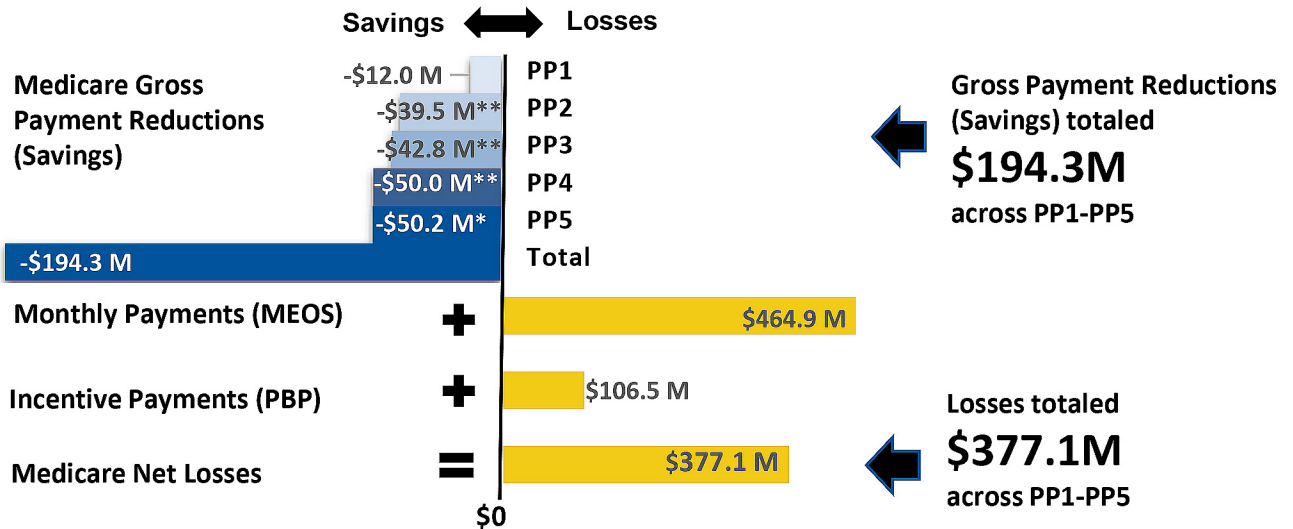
Savings Losses

Medicare Gross Payment Reductions (Savings)

-$12.0 M PP1
-$39.5 M** PP2
-$42.8 M** PP3
-$50.0 M** PP4
-$50.2 M* PP5
-$194.3 M Total

Gross Payment Reductions (Savings) totaled
$194.3M
across PP1-PP5

Monthly Payments (MEOS) + $464.9 M

Incentive Payments (PBP) + $106.5 M

Medicare Net Losses = $377.1 M

Losses totaled
$377.1M
across PP1-PP5

$0